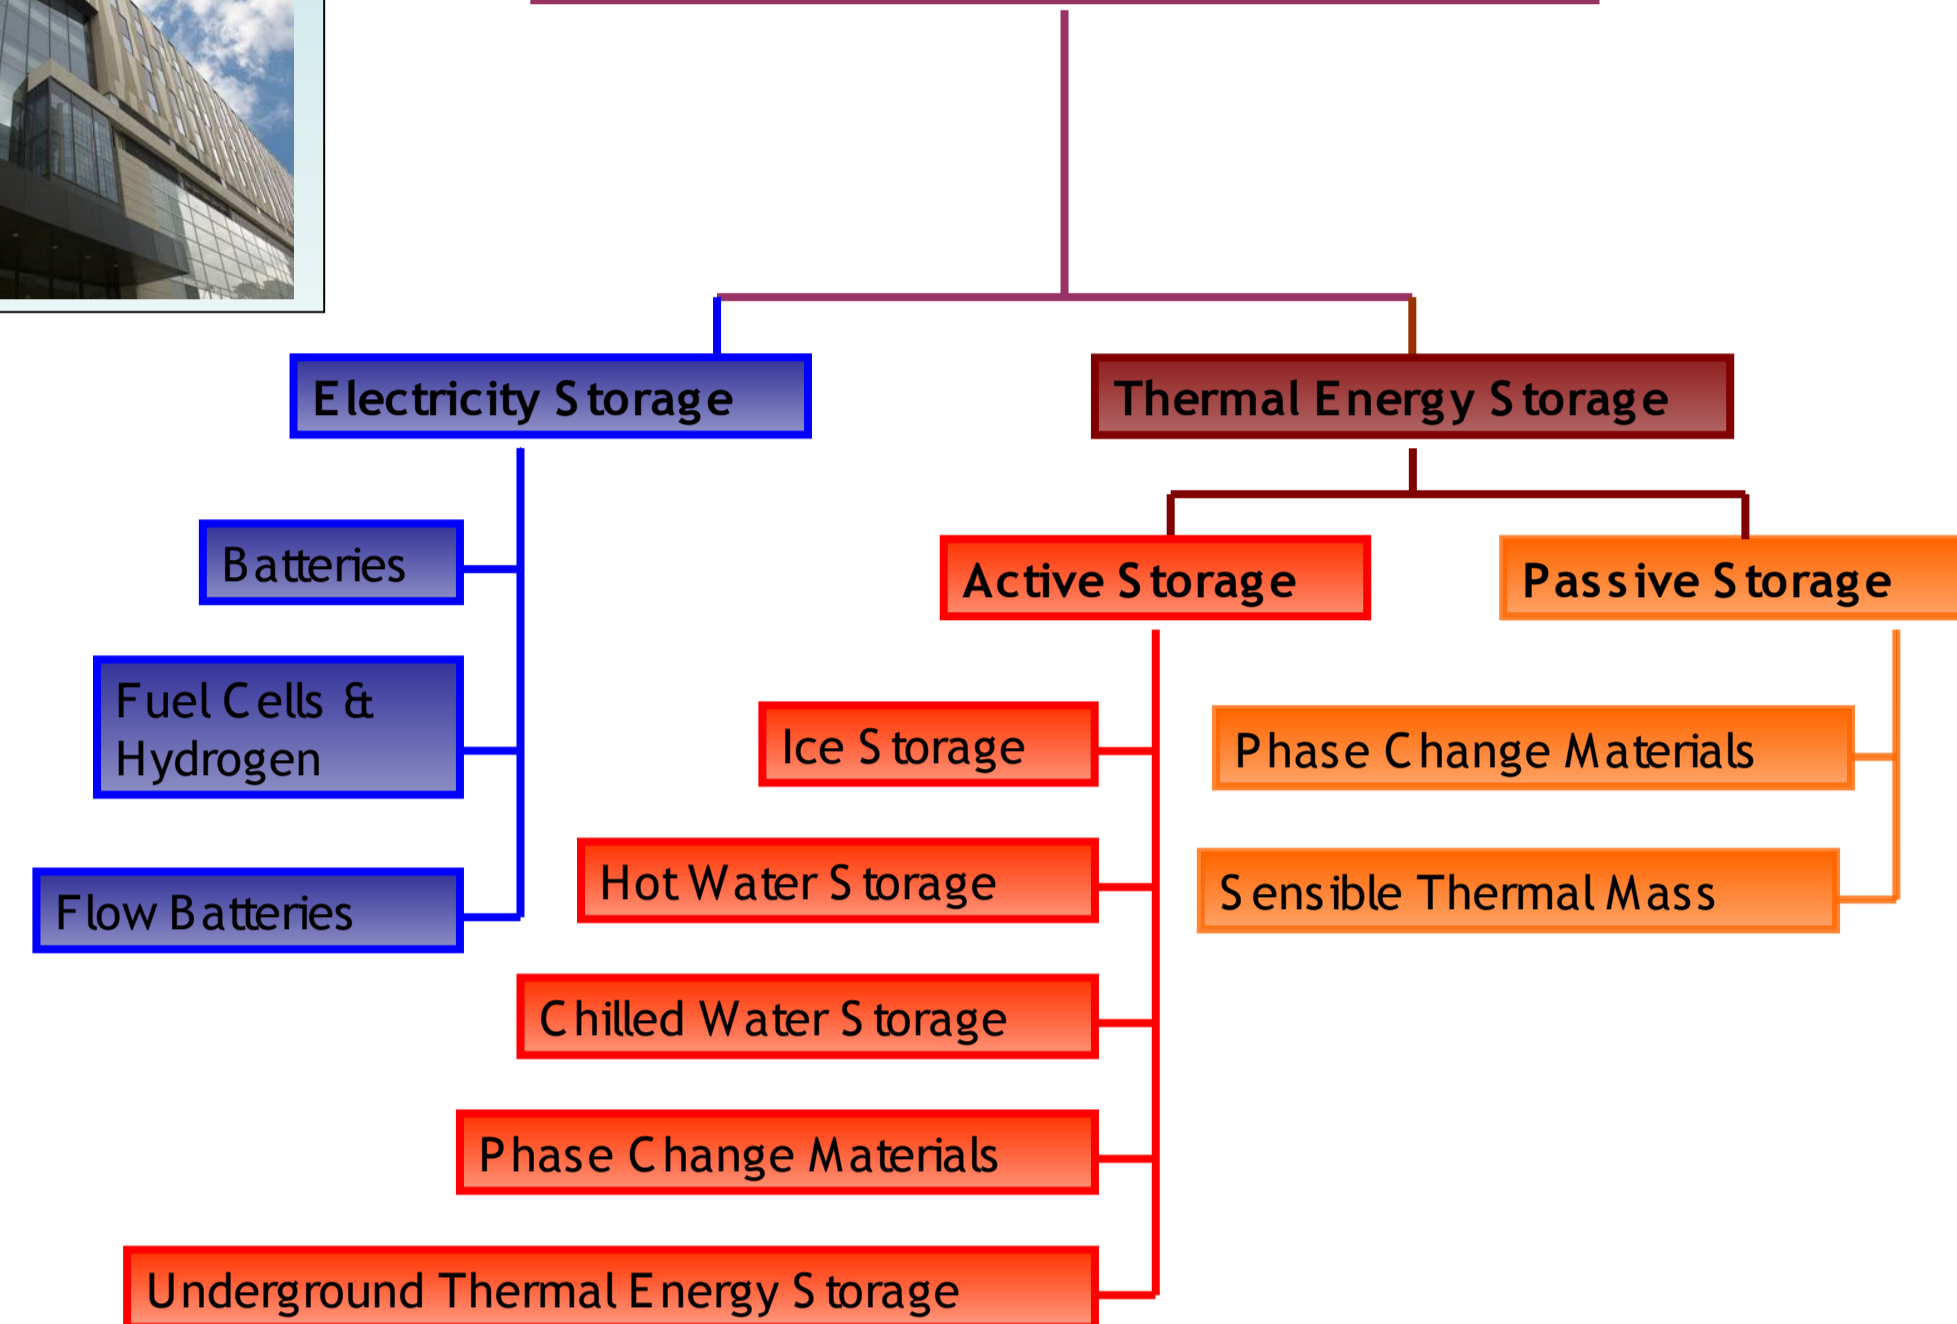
Electricity Storage

Batteries

Fuel Cells & Hydrogen

Flow Batteries

Thermal Energy Storage

Active Storage

Ice Storage

Hot Water Storage

Chilled Water Storage

Phase Change Materials

Underground Thermal Energy Storage

Passive Storage

Phase Change Materials

Sensible Thermal Mass